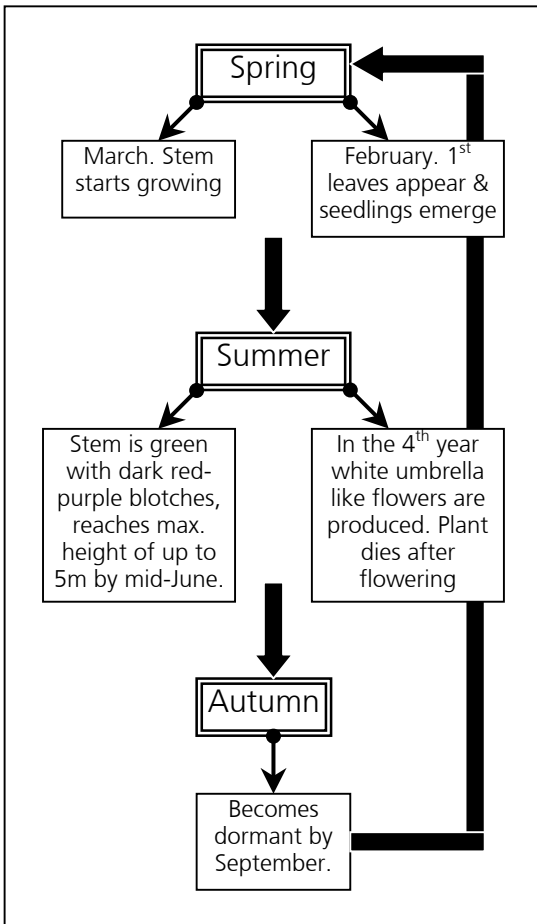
Spring

March. Stem starts growing

February. 1$^{st}$ leaves appear & seedlings emerge

Summer

Stem is green with dark red-purple blotches, reaches max. height of up to 5m by mid-June.

In the 4$^{th}$ year white umbrella like flowers are produced. Plant dies after flowering

Autumn

Becomes dormant by September.